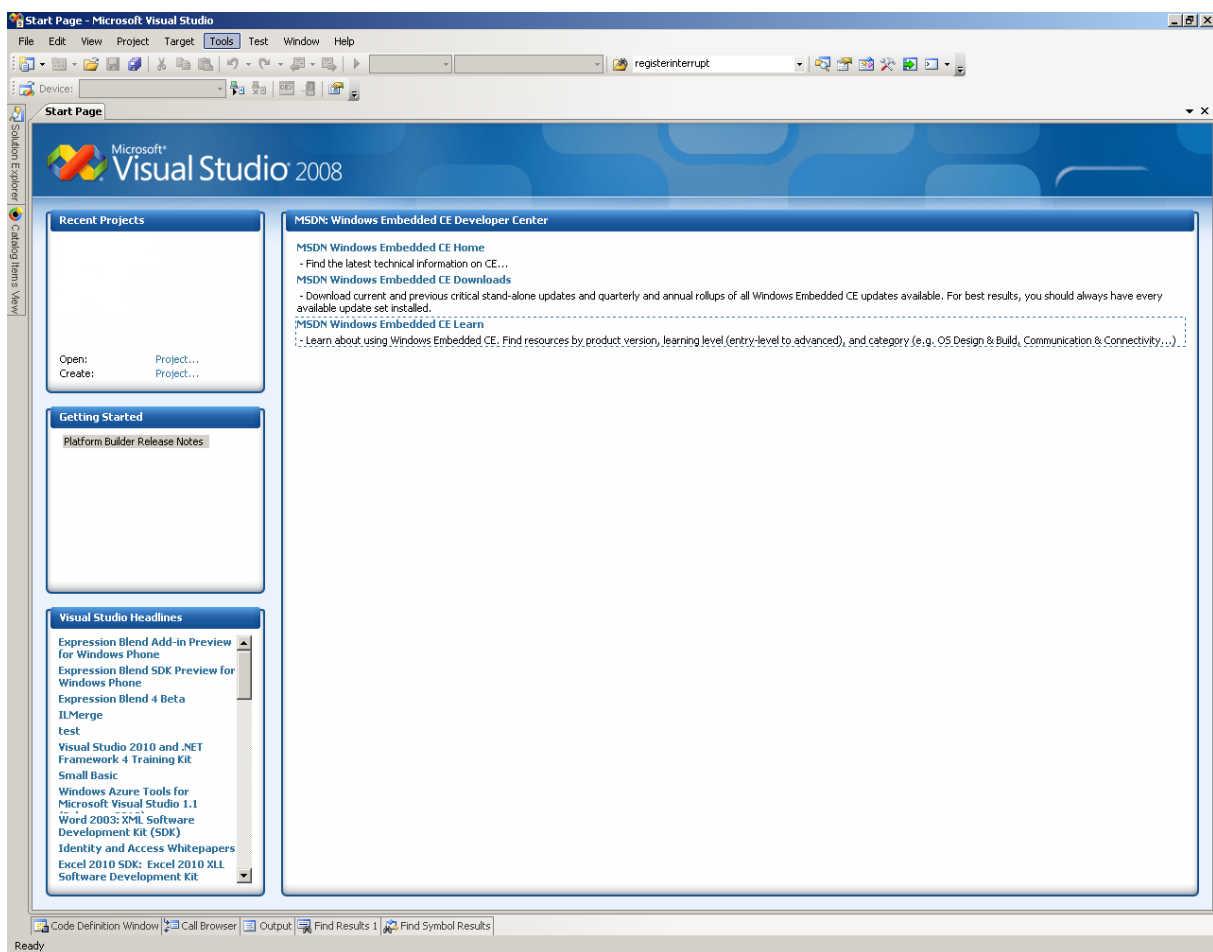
Start Page - Microsoft Visual Studio

File Edit View Project Target Tools Test Window Help

registerinterrupt

Device:

Start Page

Solution Explorer

Catalog Items View

Microsoft® Visual Studio 2008

Recent Projects

Open: Project...
Create: Project...

Getting Started

Platform Builder Release Notes

Visual Studio Headlines

Expression Blend Add-in Preview for Windows Phone
Expression Blend SDK Preview for Windows Phone
Expression Blend 4 Beta
ILMerge
test
Visual Studio 2010 and .NET Framework 4 Training Kit
Small Basic
Windows Azure Tools for Microsoft Visual Studio 1.1
Word 2003: XML Software Development Kit (SDK)
Identity and Access Whitepapers
Excel 2010 SDK: Excel 2010 XLL Software Development Kit

MSDN: Windows Embedded CE Developer Center

MSDN Windows Embedded CE Home
- Find the latest technical information on CE...

MSDN Windows Embedded CE Downloads
- Download current and previous critical stand-alone updates and quarterly and annual rollups of all Windows Embedded CE updates available. For best results, you should always have every available update set installed.

MSDN Windows Embedded CE Learn
- Learn about using Windows Embedded CE. Find resources by product version, learning level (entry-level to advanced), and category (e.g. OS Design & Build, Communication & Connectivity...)

Code Definition Window | Call Browser | Output | Find Results 1 | Find Symbol Results

Ready